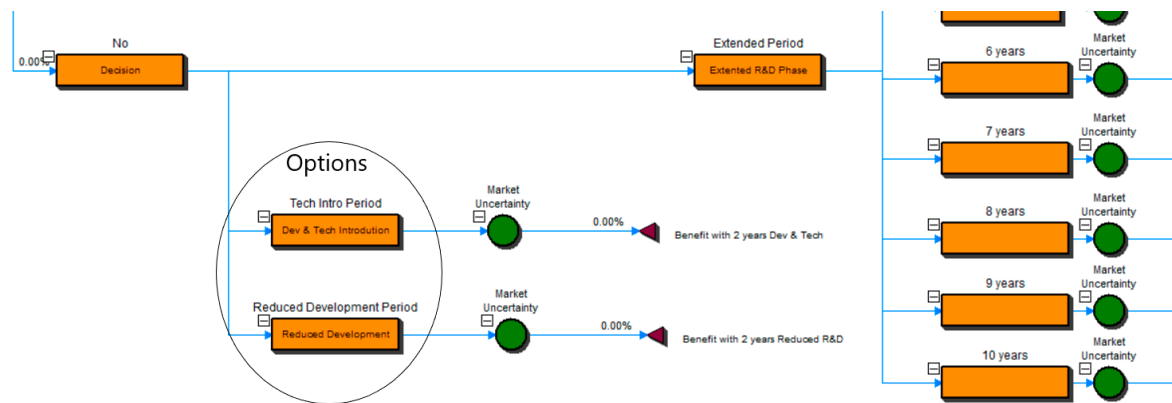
No

0.00%

Decision

Extended Period

Extended R&D Phase

6 years

Market Uncertainty

7 years

Market Uncertainty

Options

Tech Intro Period

Dev & Tech Introdution

Market Uncertainty

0.00%

Benefit with 2 years Dev & Tech

8 years

Market Uncertainty

9 years

Market Uncertainty

Reduced Development Period

Reduced Development

Market Uncertainty

0.00%

Benefit with 2 years Reduced R&D

10 years

Market Uncertainty